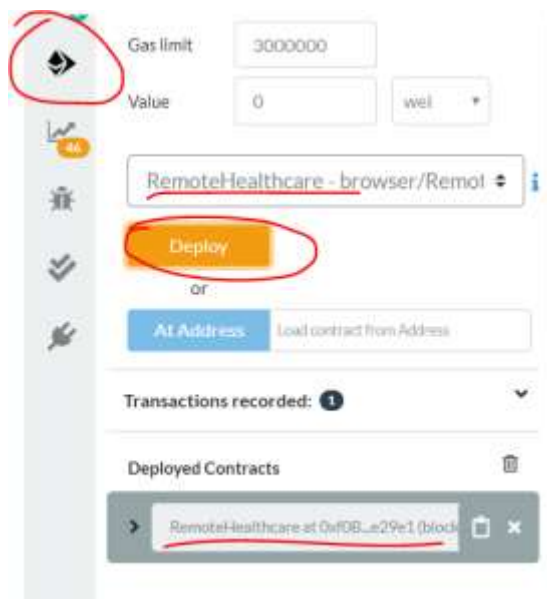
Gas limit 3000000

Value 0 wei

46

RemoteHealthcare - browser/Remot

Deploy

or

At Address Load contract from Address

Transactions recorded: 1

Deployed Contracts

RemoteHealthcare at 0xf08...e29e1 (block